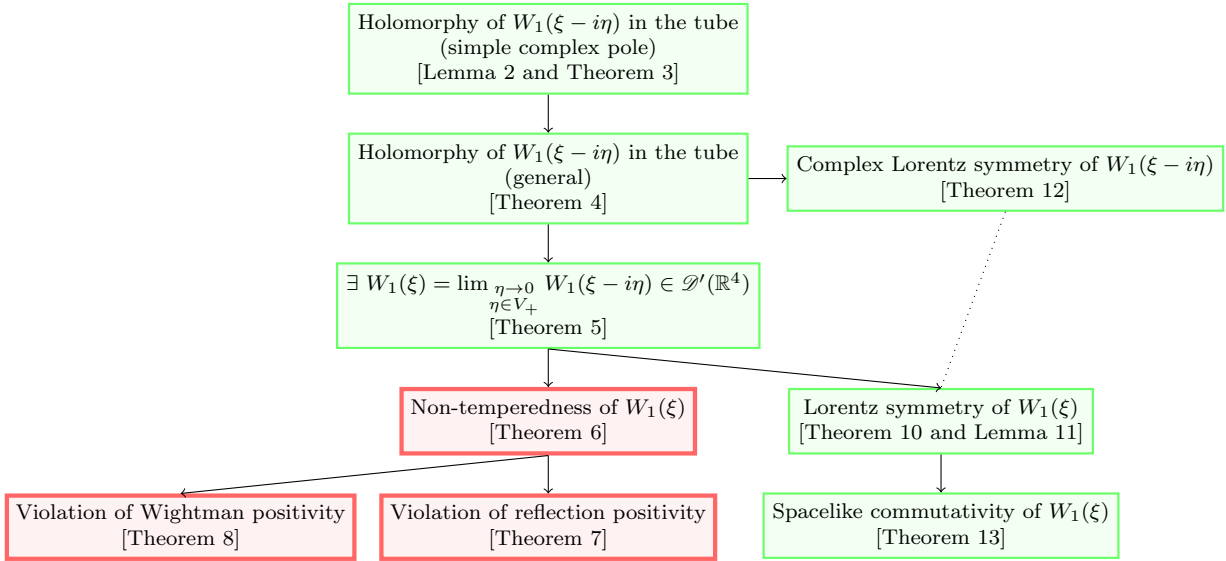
Holomorphy of $W_1(\xi - i\eta)$ in the tube
(simple complex pole)
[Lemma 2 and Theorem 3]

Holomorphy of $W_1(\xi - i\eta)$ in the tube
(general)
[Theorem 4]

Complex Lorentz symmetry of $W_1(\xi - i\eta)$
[Theorem 12]

$\exists\ W_1(\xi) = \lim_{\substack{\eta \to 0 \\ \eta \in V_+}} W_1(\xi - i\eta) \in \mathscr{D}'(\mathbb{R}^4)$
[Theorem 5]

Non-temperedness of $W_1(\xi)$
[Theorem 6]

Lorentz symmetry of $W_1(\xi)$
[Theorem 10 and Lemma 11]

Violation of Wightman positivity
[Theorem 8]

Violation of reflection positivity
[Theorem 7]

Spacelike commutativity of $W_1(\xi)$
[Theorem 13]